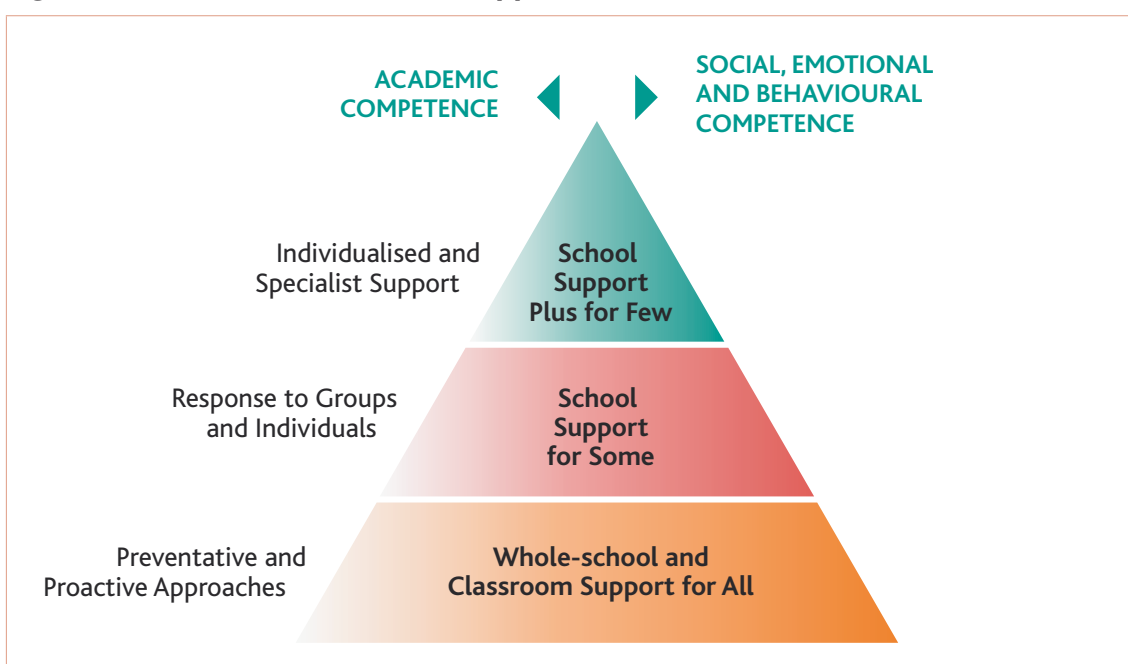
ACADEMIC COMPETENCE

SOCIAL, EMOTIONAL AND BEHAVIOURAL COMPETENCE

Individualised and Specialist Support

School Support Plus for Few

Response to Groups and Individuals

School Support for Some

Preventative and Proactive Approaches

Whole-school and Classroom Support for All